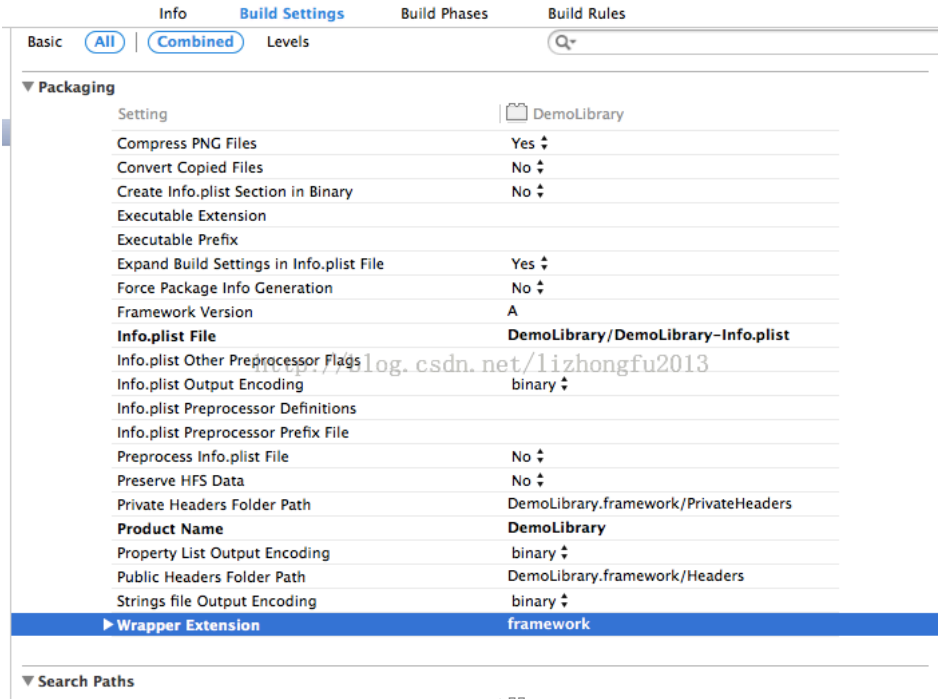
Info Build Settings Build Phases Build Rules

Basic All Combined Levels

▼ Packaging

| Setting | DemoLibrary |
|---|---|
| Compress PNG Files | Yes |
| Convert Copied Files | No |
| Create Info.plist Section in Binary | No |
| Executable Extension | |
| Executable Prefix | |
| Expand Build Settings in Info.plist File | Yes |
| Force Package Info Generation | No |
| Framework Version | A |
| **Info.plist File** | **DemoLibrary/DemoLibrary-Info.plist** |
| Info.plist Other Preprocessor Flags | |
| Info.plist Output Encoding | binary |
| Info.plist Preprocessor Definitions | |
| Info.plist Preprocessor Prefix File | |
| Preprocess Info.plist File | No |
| Preserve HFS Data | No |
| Private Headers Folder Path | DemoLibrary.framework/PrivateHeaders |
| **Product Name** | **DemoLibrary** |
| Property List Output Encoding | binary |
| Public Headers Folder Path | DemoLibrary.framework/Headers |
| Strings file Output Encoding | binary |
| ▶ Wrapper Extension | framework |

http://blog.csdn.net/lizhongfu2013

▼ Search Paths